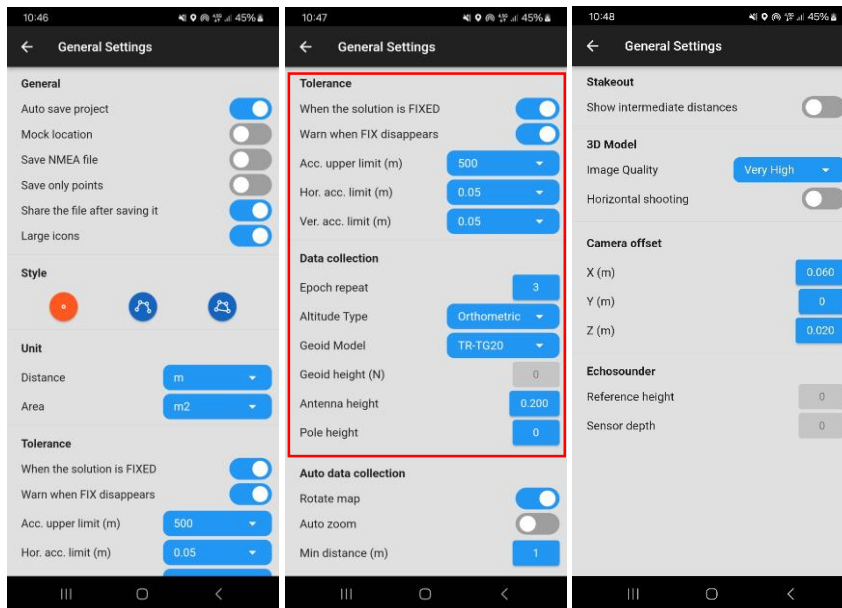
10:46 45%

General Settings

General

Auto save project

Mock location

Save NMEA file

Save only points

Share the file after saving it

Large icons

Style

Unit

Distance m

Area m2

Tolerance

When the solution is FIXED

Warn when FIX disappears

Acc. upper limit (m) 500

Hor. acc. limit (m) 0.05

10:47 45%

General Settings

Tolerance

When the solution is FIXED

Warn when FIX disappears

Acc. upper limit (m) 500

Hor. acc. limit (m) 0.05

Ver. acc. limit (m) 0.05

Data collection

Epoch repeat 3

Altitude Type Orthometric

Geoid Model TR-TG20

Geoid height (N) 0

Antenna height 0.200

Pole height 0

Auto data collection

Rotate map

Auto zoom

Min distance (m) 1

10:48 45%

General Settings

Stakeout

Show intermediate distances

3D Model

Image Quality Very High

Horizontal shooting

Camera offset

X (m) 0.060

Y (m) 0

Z (m) 0.020

Echosounder

Reference height 0

Sensor depth 0